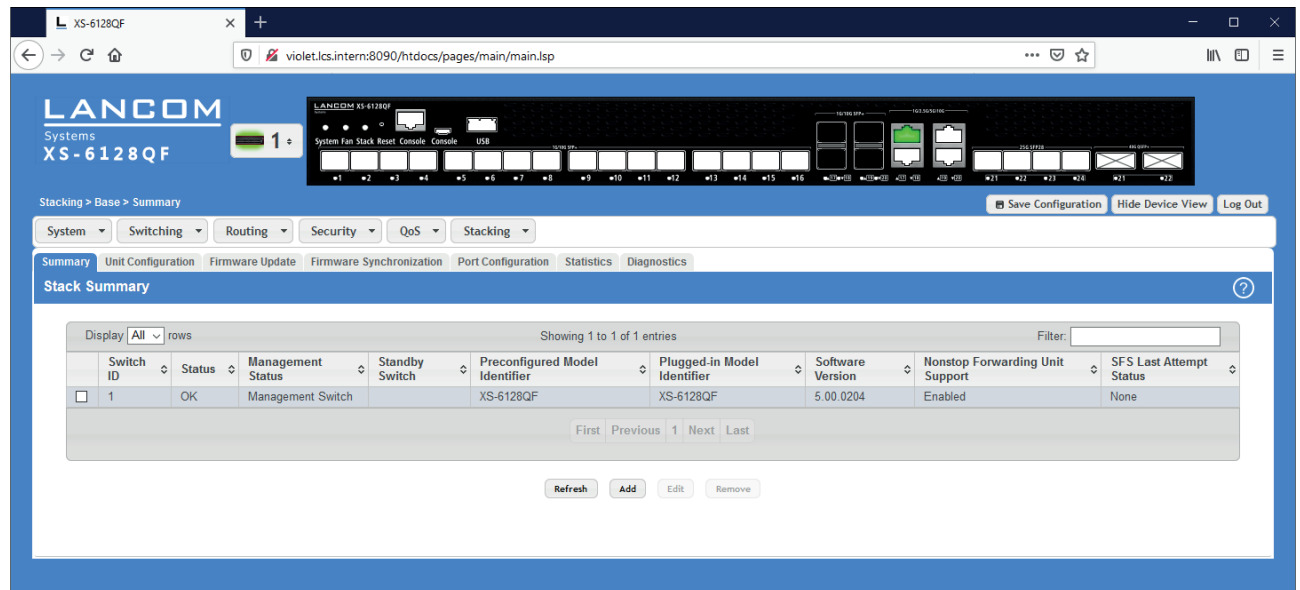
XS-6128QF

violet.lcs.intern:8090/htdocs/pages/main/main.lsp

LANCOM
Systems
XS-6128QF

1

LANCOM XS-6128QF

System Fan Stack Reset Console Console USB

1 2 3 4 5 6 7 8 9 10 11 12 13 14 15 16 21 22 23 24 21 22

Stacking > Base > Summary

Save Configuration Hide Device View Log Out

System Switching Routing Security QoS Stacking

Summary Unit Configuration Firmware Update Firmware Synchronization Port Configuration Statistics Diagnostics

Stack Summary

Display All rows Showing 1 to 1 of 1 entries Filter:

| | Switch ID | Status | Management Status | Standby Switch | Preconfigured Model Identifier | Plugged-in Model Identifier | Software Version | Nonstop Forwarding Unit Support | SFS Last Attempt Status |
|---|---|---|---|---|---|---|---|---|---|
| ☐ | 1 | OK | Management Switch | | XS-6128QF | XS-6128QF | 5.00.0204 | Enabled | None |

First Previous 1 Next Last

Refresh Add Edit Remove